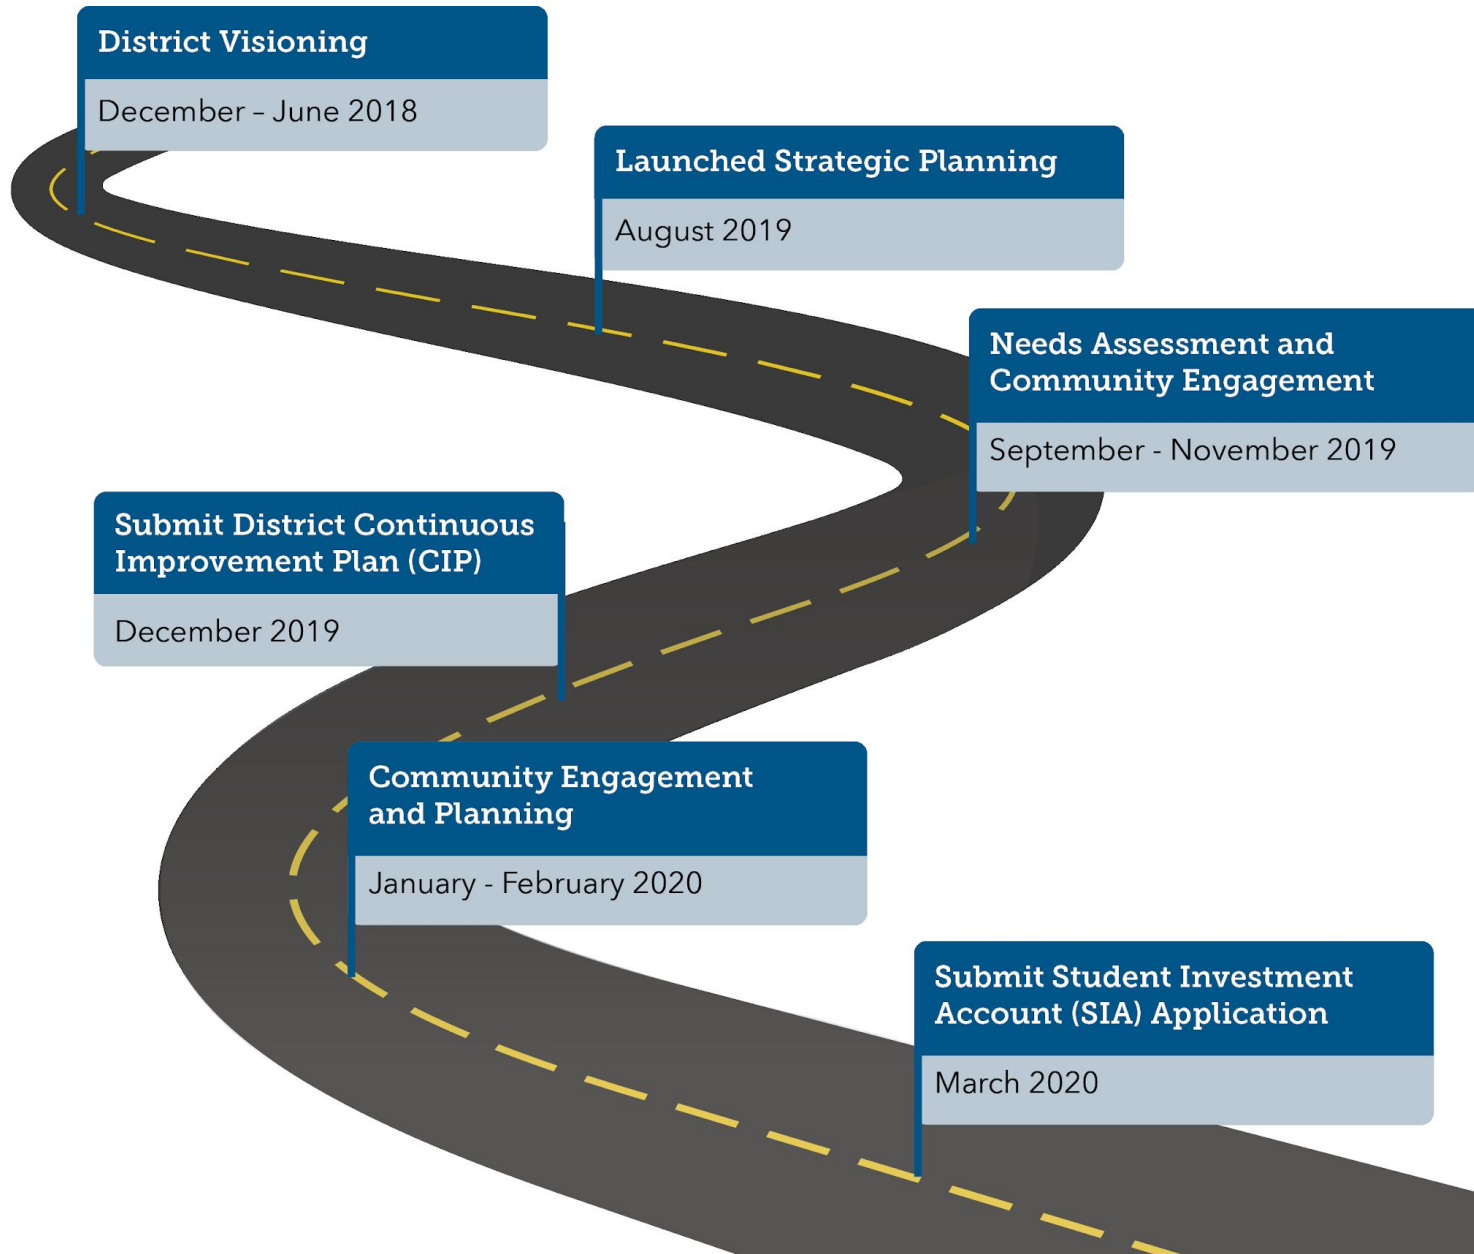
District Visioning

December – June 2018

Launched Strategic Planning

August 2019

Needs Assessment and Community Engagement

September - November 2019

Submit District Continuous Improvement Plan (CIP)

December 2019

Community Engagement and Planning

January - February 2020

Submit Student Investment Account (SIA) Application

March 2020